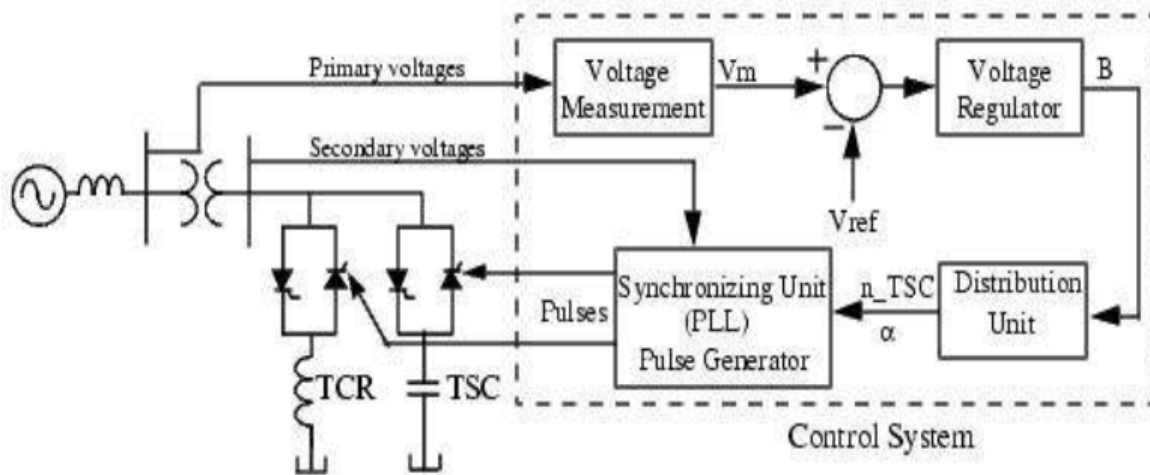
Primary voltages

Voltage Measurement

Vm

+

-

Voltage Regulator

B

Secondary voltages

Vref

Synchronizing Unit (PLL) Pulse Generator

n_TSC

α

Distribution Unit

Pulses

TCR

TSC

Control System